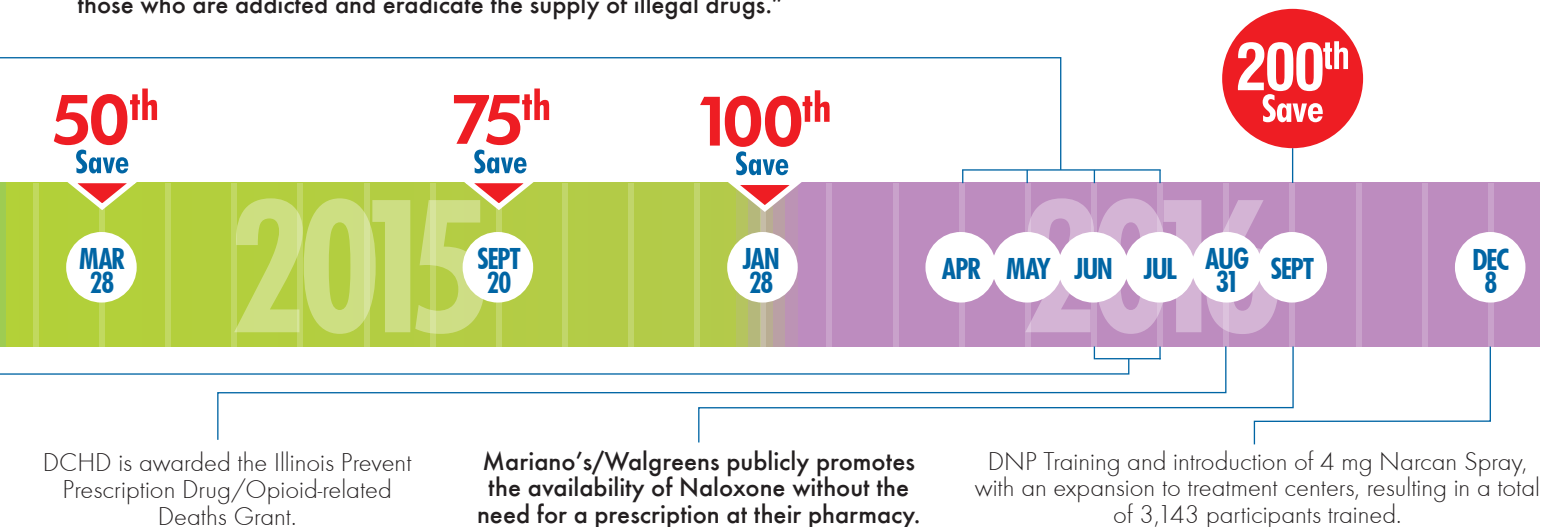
those who are addicted and eradicate the supply of illegal drugs."

50th Save

75th Save

100th Save

200th Save

2015

MAR 28

SEPT 20

JAN 28

2016

APR

MAY

JUN

JUL

AUG 31

SEPT

DEC 8

DCHD is awarded the Illinois Prevent Prescription Drug/Opioid-related Deaths Grant.

Mariano's/Walgreens publicly promotes the availability of Naloxone without the need for a prescription at their pharmacy.

DNP Training and introduction of 4 mg Narcan Spray, with an expansion to treatment centers, resulting in a total of 3,143 participants trained.